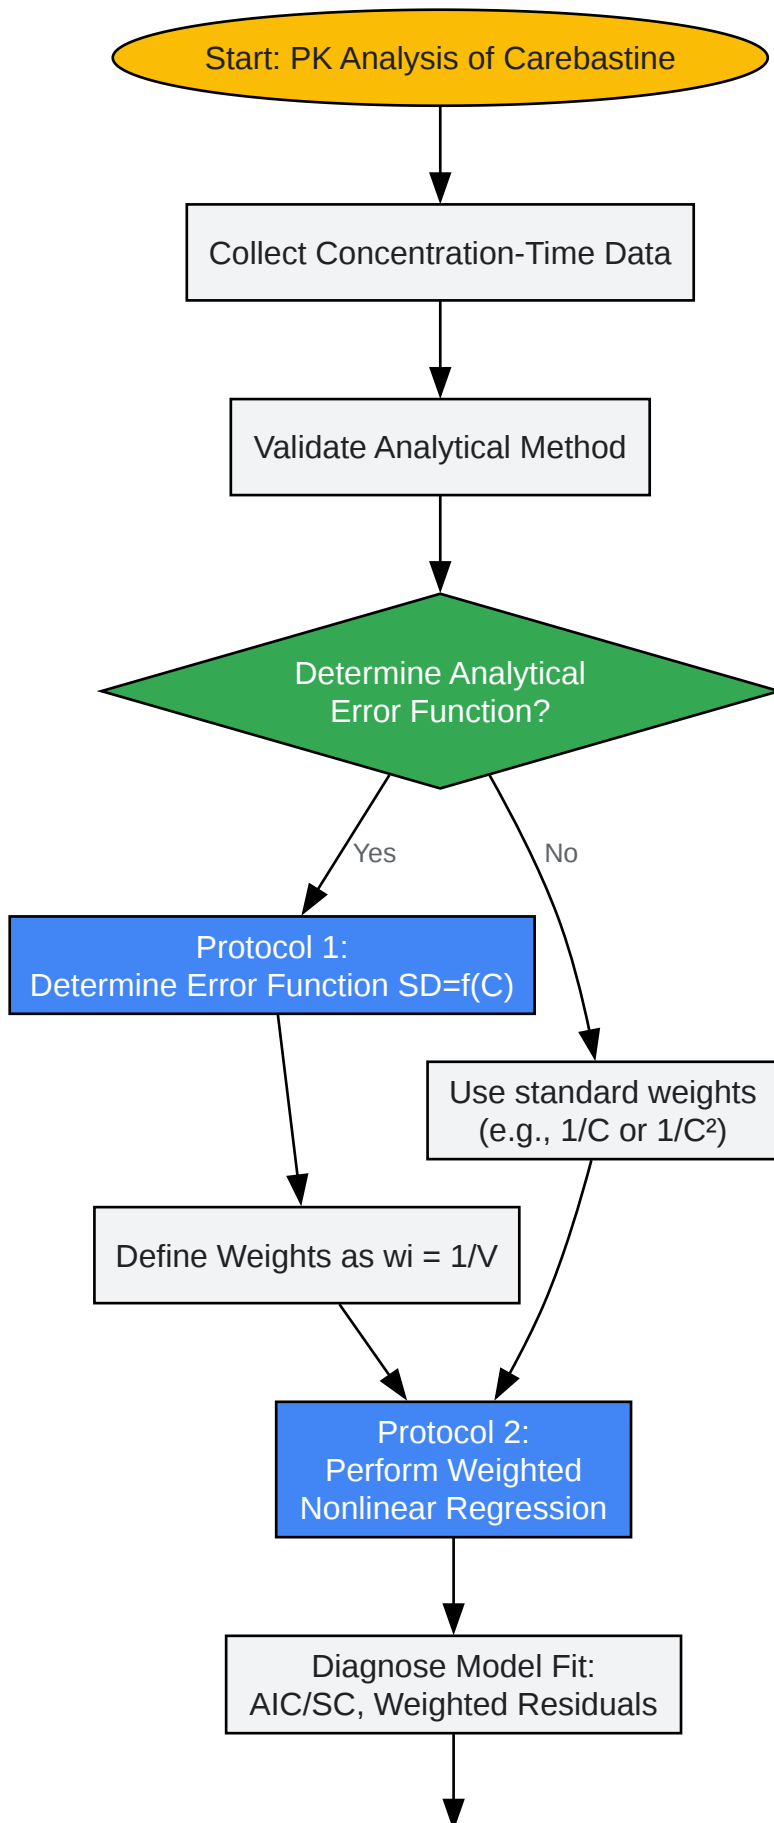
Start: PK Analysis of Carebastine

Collect Concentration-Time Data

Validate Analytical Method

Determine Analytical Error Function?

Yes

No

Protocol 1:
Determine Error Function SD=f(C)

Use standard weights (e.g., 1/C or 1/C²)

Define Weights as wi = 1/V

Protocol 2:
Perform Weighted Nonlinear Regression

Diagnose Model Fit:
AIC/SC, Weighted Residuals